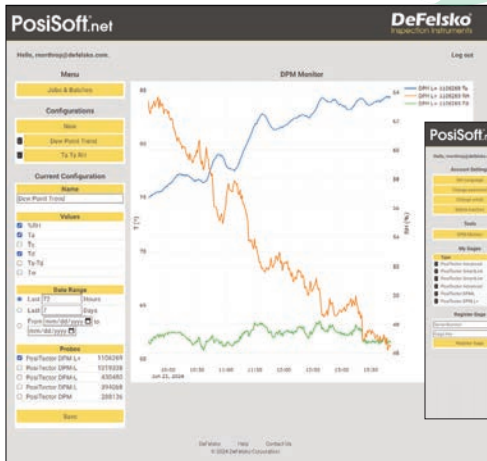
PosiSoft.net

DeFelsko
Inspection Instruments

Hello, rnorthrop@defelsko.com

Log out

Menu

Jobs & Batches

Configurations

New

Dew Point Trend

Ts Td Rh

Current Configuration

Name

Dew Point Trend

Values

%Rh
Ta
Ts
Td
Ts-Td
Tw

Date Range

Last 72 Hours

Last 7 Days

From mm/dd/yyyy to mm/dd/yyyy

Probes

PosiTector DPM L+ 1106269
PosiTector DPM-L 1076328
PosiTector DPM-L 430460
PosiTector DPM-L 394068
PosiTector DPM 208136

Save

DPM Monitor

DPM L+ 1106269 Ta
DPM L+ 1106269 Rh
DPM L+ 1106269 Td

T (°F)

RH (%)

10:00
Jun 21, 2024

10:30

11:00

11:30

12:00

12:30

13:00

13:30

PosiSoft

Hello, rnorthrop@defelsko

Account Settings

Tools

DPM Monitor

My Gages

Register Gage

Register Gage

DeFelsko Help Contact Us
© 2024 DeFelsko Corporation